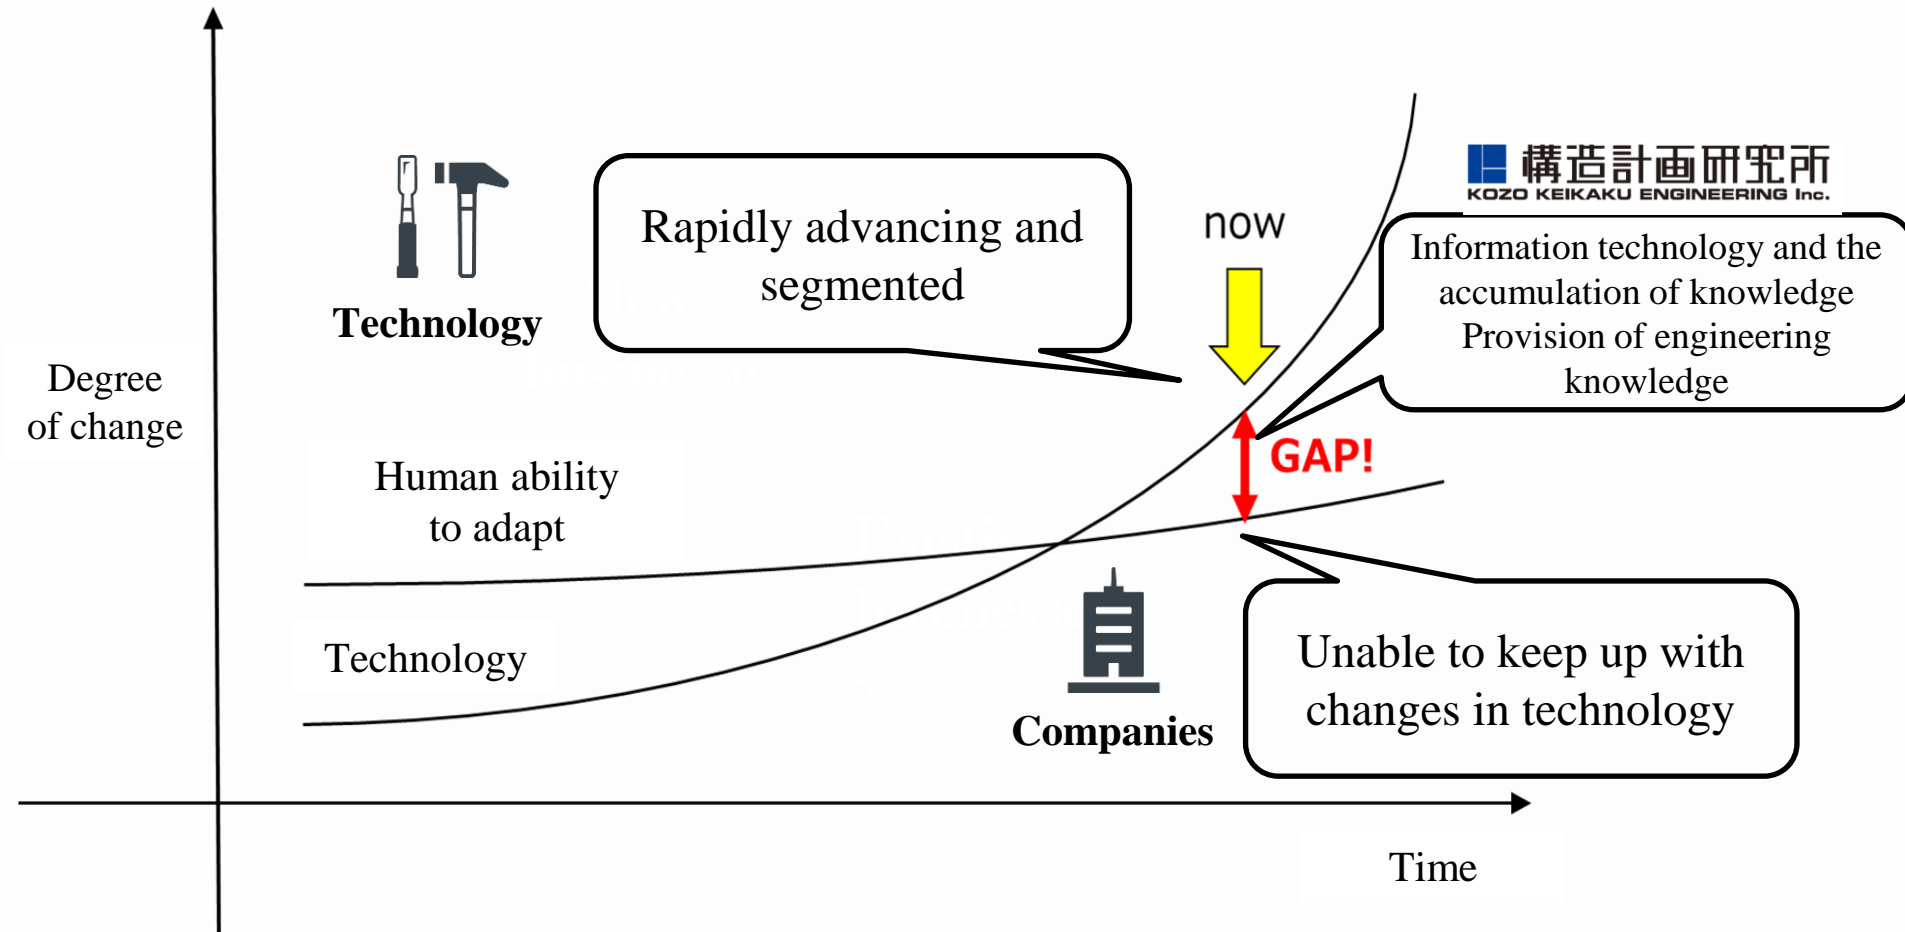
Technology

Rapidly advancing and segmented

now

構造計画研究所
KOZO KEIKAKU ENGINEERING Inc.

Information technology and the accumulation of knowledge
Provision of engineering knowledge

Degree of change

GAP!

Human ability to adapt

Technology

Companies

Unable to keep up with changes in technology

Time